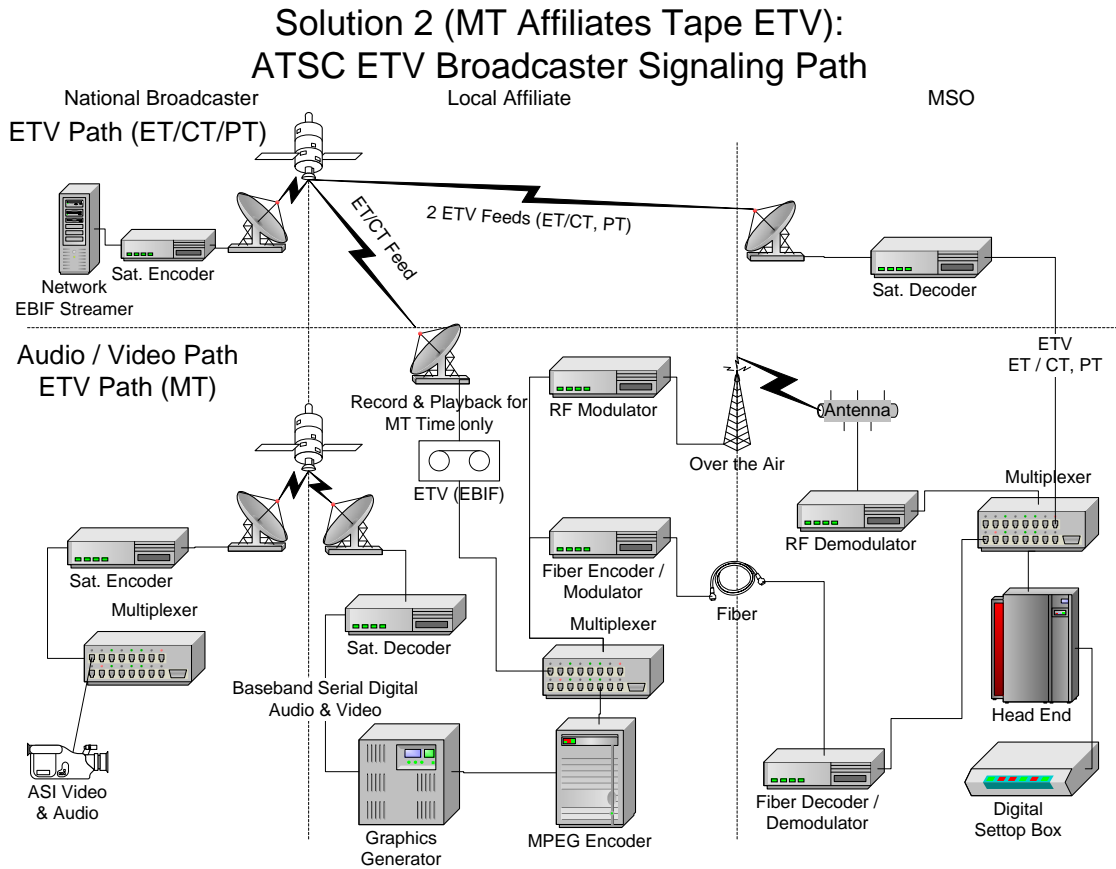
Solution 2 (MT Affiliates Tape ETV):
ATSC ETV Broadcaster Signaling Path

National Broadcaster

Local Affiliate

MSO

ETV Path (ET/CT/PT)

ET/CT Feed

2 ETV Feeds (ET/CT, PT)

Sat. Encoder

Network EBIF Streamer

Sat. Decoder

ETV ET / CT, PT

Audio / Video Path ETV Path (MT)

Record & Playback for MT Time only

ETV (EBIF)

RF Modulator

Over the Air

Antenna

Multiplexer

RF Demodulator

Sat. Encoder

Multiplexer

Fiber Encoder / Modulator

Fiber

Multiplexer

Sat. Decoder

Baseband Serial Digital Audio & Video

Head End

ASI Video & Audio

Graphics Generator

MPEG Encoder

Fiber Decoder / Demodulator

Digital Settop Box